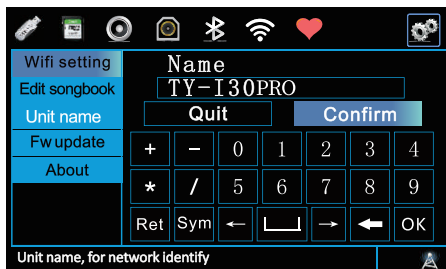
Wifi setting
Edit songbook
Unit name
Fw update
About

Name
TY-I30PRO

Quit
Confirm

| + | − | 0 | 1 | 2 | 3 | 4 |
|---|---|---|---|---|---|---|
| * | / | 5 | 6 | 7 | 8 | 9 |
| Ret | Sym | ← | ␣ | → | ← | OK |

Unit name, for network identify